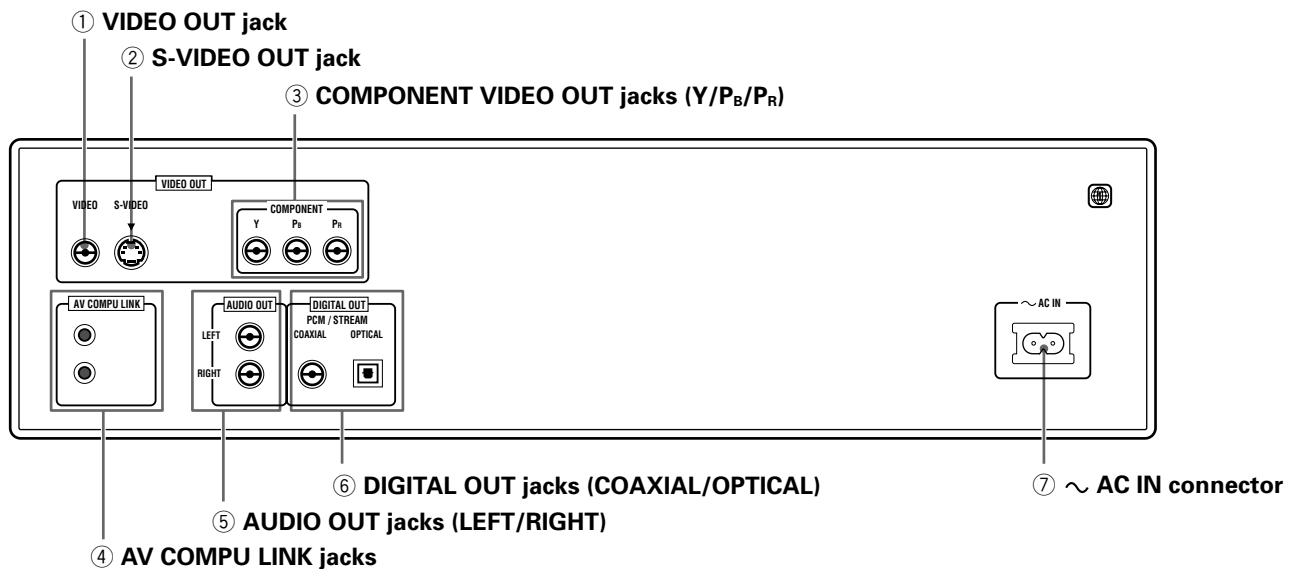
① VIDEO OUT jack

② S-VIDEO OUT jack

③ COMPONENT VIDEO OUT jacks ($Y/P_B/P_R$)

VIDEO OUT

VIDEO S-VIDEO

COMPONENT

Y $P_B$ $P_R$

AV COMPU LINK

AUDIO OUT

LEFT

RIGHT

DIGITAL OUT

PCM / STREAM

COAXIAL OPTICAL

∼ AC IN

⑥ DIGITAL OUT jacks (COAXIAL/OPTICAL)

⑦ ∼ AC IN connector

⑤ AUDIO OUT jacks (LEFT/RIGHT)

④ AV COMPU LINK jacks